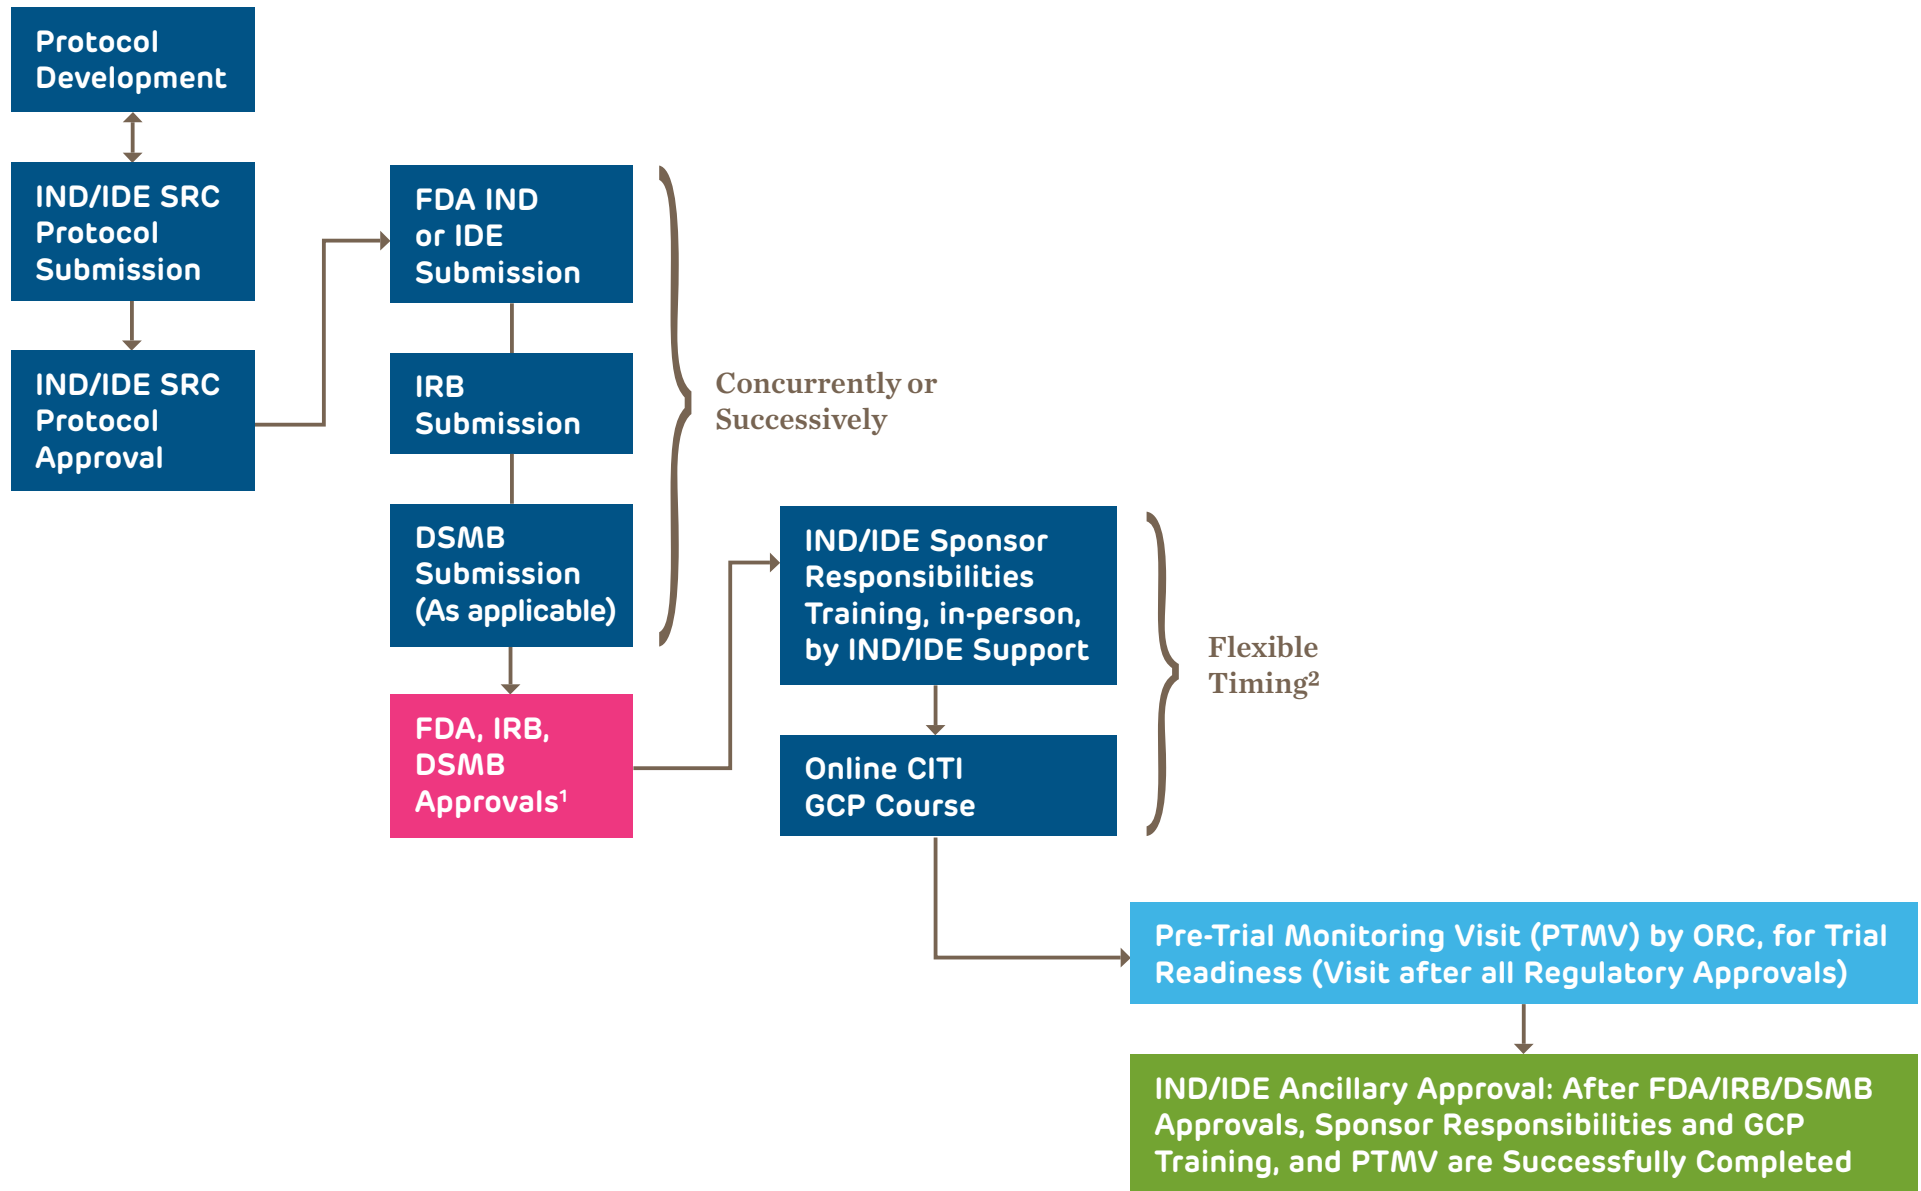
Protocol Development

IND/IDE SRC Protocol Submission

IND/IDE SRC Protocol Approval

FDA IND or IDE Submission

IRB Submission

DSMB Submission (As applicable)

Concurrently or Successively

FDA, IRB, DSMB Approvals$^1$

IND/IDE Sponsor Responsibilities Training, in-person, by IND/IDE Support

Online CITI GCP Course

Flexible Timing$^2$

Pre-Trial Monitoring Visit (PTMV) by ORC, for Trial Readiness (Visit after all Regulatory Approvals)

IND/IDE Ancillary Approval: After FDA/IRB/DSMB Approvals, Sponsor Responsibilities and GCP Training, and PTMV are Successfully Completed